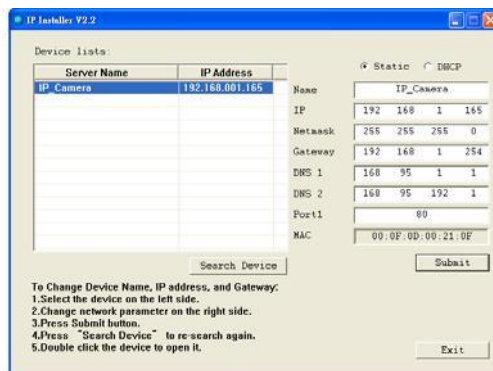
IP Installer V2.2

Device lists:

| Server Name | IP Address |
|---|---|
| IP_Camera | 192.168.001.165 |

Static DHCP

| | | | | |
|---|---|---|---|---|
| Name | IP_Camera | | | |
| IP | 192 | 168 | 1 | 165 |
| Netmask | 255 | 255 | 255 | 0 |
| Gateway | 192 | 168 | 1 | 254 |
| DNS 1 | 168 | 95 | 1 | 1 |
| DNS 2 | 168 | 95 | 192 | 1 |
| Port1 | 80 | | | |
| MAC | 00:0F:0D:00:21:0F | | | |

Search Device

Submit

To Change Device Name, IP address, and Gateway:
1.Select the device on the left side.
2.Change network parameter on the right side.
3.Press Submit button.
4.Press "Search Device" to re-search again.
5.Double click the device to open it.

Exit